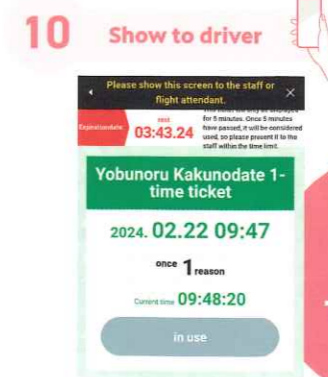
10 Show to driver

Please show this screen to the staff or flight attendant.

Expiration date: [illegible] 03:43.24

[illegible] for 5 minutes. Once 5 minutes have passed, it will be considered used, so please present it to the staff within the time limit.

Yobunoru Kakunodate 1-time ticket

2024. 02.22 09:47

once 1 reason

Current time 09:48:20

in use